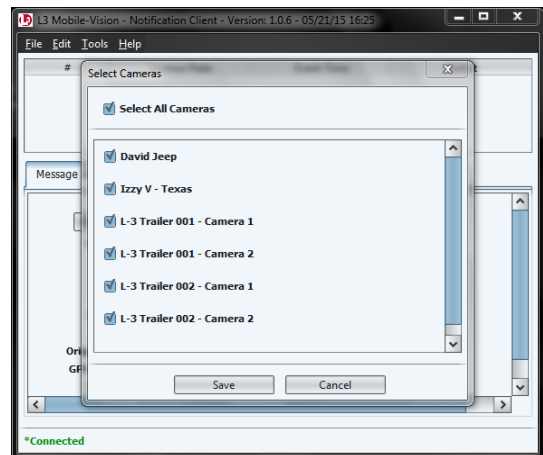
L3 Mobile-Vision - Notification Client - Version: 1.0.6 - 05/21/15 16:25

File Edit Tools Help

#

Message

Ori

GP

Select Cameras

Select All Cameras

David Jeep

Izzy V - Texas

L-3 Trailer 001 - Camera 1

L-3 Trailer 001 - Camera 2

L-3 Trailer 002 - Camera 1

L-3 Trailer 002 - Camera 2

Save

Cancel

*Connected